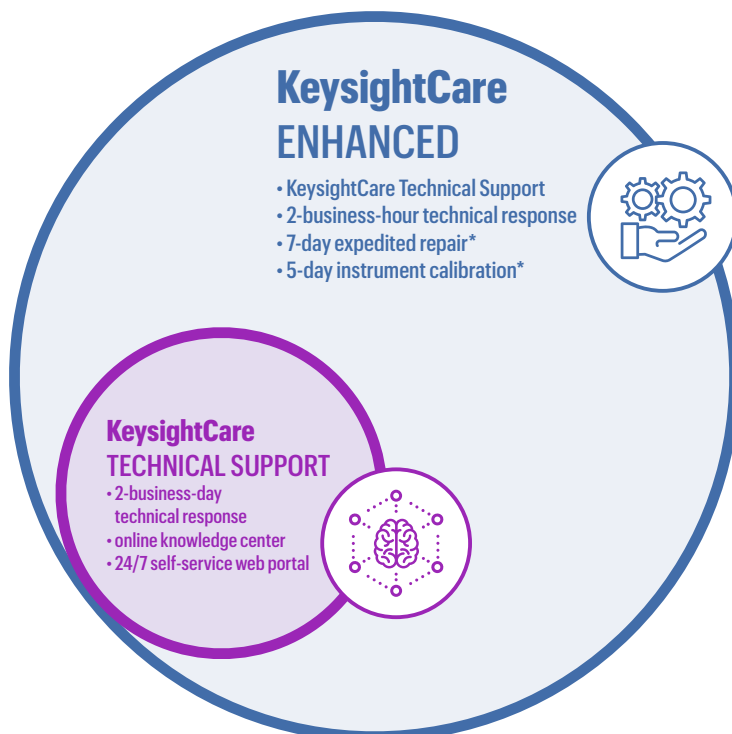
KeysightCare
ENHANCED

• KeysightCare Technical Support
• 2-business-hour technical response
• 7-day expedited repair*
• 5-day instrument calibration*

KeysightCare
TECHNICAL SUPPORT

• 2-business-day technical response
• online knowledge center
• 24/7 self-service web portal